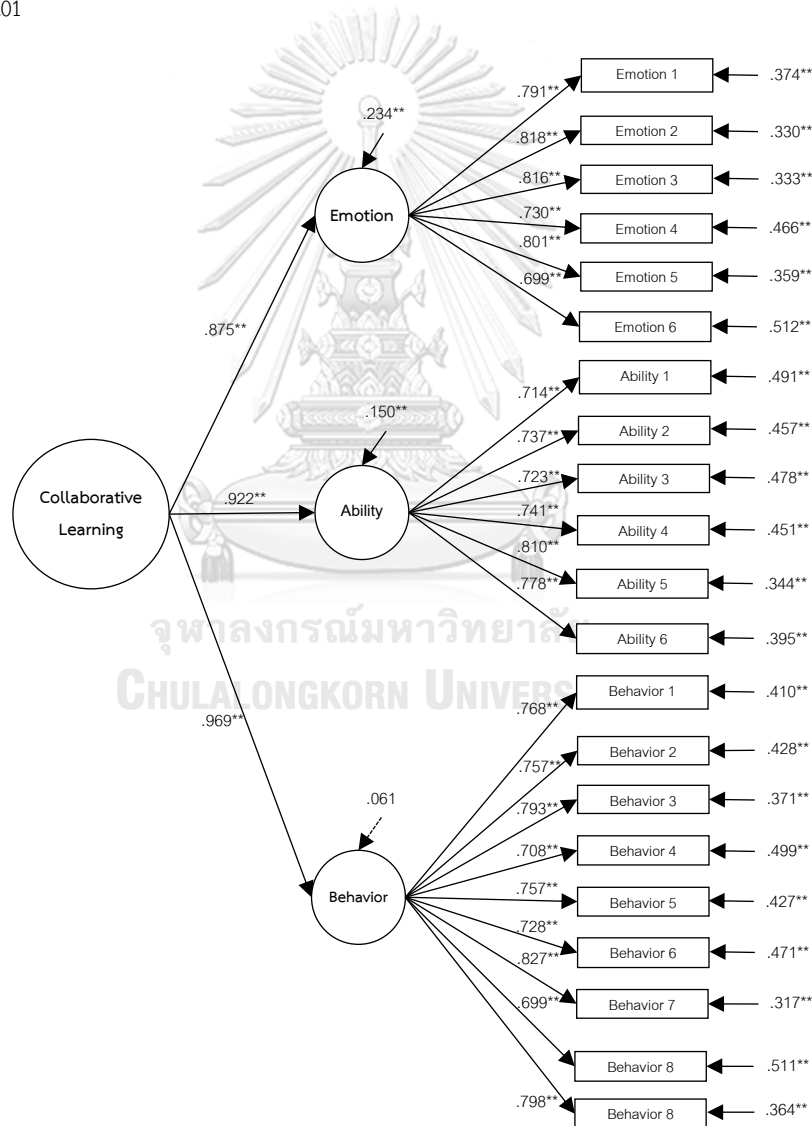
01

Collaborative Learning

.875**
.922**
.969**

.234**
Emotion
.791**
.818**
.816**
.730**
.801**
.699**

Emotion 1 .374**
Emotion 2 .330**
Emotion 3 .333**
Emotion 4 .466**
Emotion 5 .359**
Emotion 6 .512**

.150**
Ability
.714**
.737**
.723**
.741**
.810**
.778**

Ability 1 .491**
Ability 2 .457**
Ability 3 .478**
Ability 4 .451**
Ability 5 .344**
Ability 6 .395**

จุฬาลงกรณ์มหาวิทยาลัย
CHULALONGKORN UNIVERSITY

.061
Behavior
.768**
.757**
.793**
.708**
.757**
.728**
.827**
.699**
.798**

Behavior 1 .410**
Behavior 2 .428**
Behavior 3 .371**
Behavior 4 .499**
Behavior 5 .427**
Behavior 6 .471**
Behavior 7 .317**
Behavior 8 .511**
Behavior 8 .364**